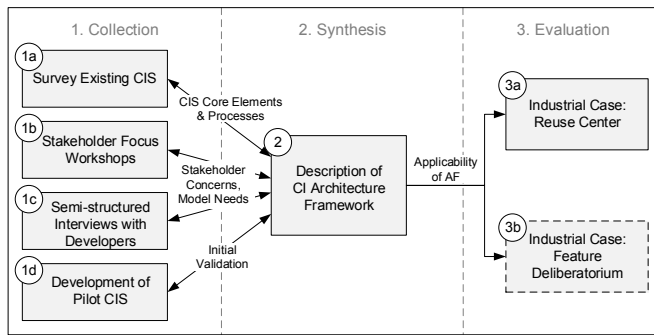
1. Collection

2. Synthesis

3. Evaluation

1a
Survey Existing CIS

1b
Stakeholder Focus Workshops

1c
Semi-structured Interviews with Developers

1d
Development of Pilot CIS

CIS Core Elements & Processes

Stakeholder Concerns, Model Needs

Initial Validation

2
Description of CI Architecture Framework

Applicability of AF

3a
Industrial Case: Reuse Center

3b
Industrial Case: Feature Deliberatorium